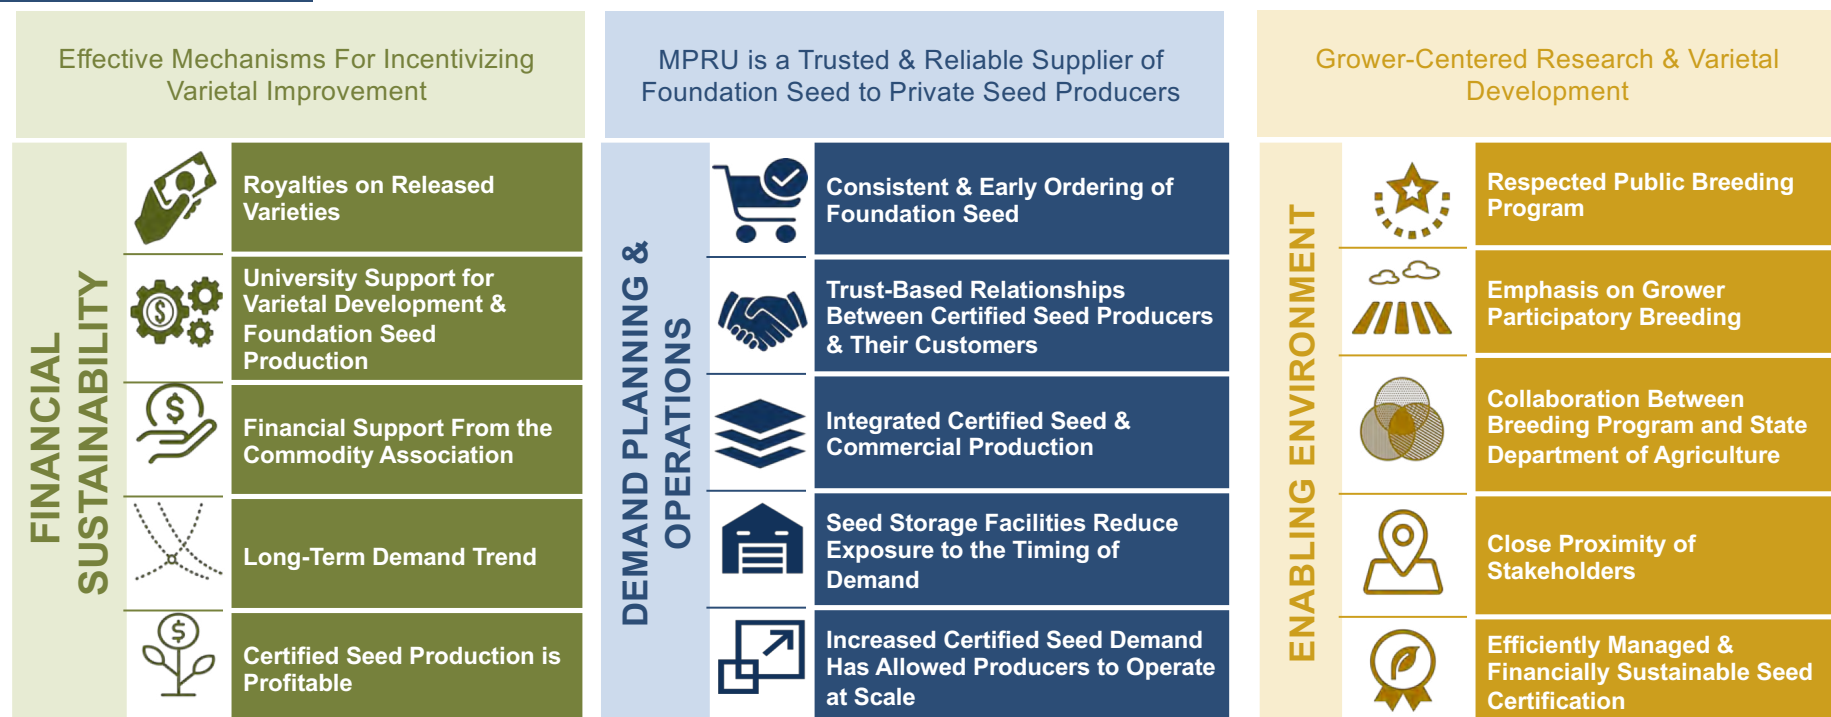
Effective Mechanisms For Incentivizing Varietal Improvement

FINANCIAL SUSTAINABILITY

Royalties on Released Varieties

University Support for Varietal Development & Foundation Seed Production

Financial Support From the Commodity Association

Long-Term Demand Trend

Certified Seed Production is Profitable

MPRU is a Trusted & Reliable Supplier of Foundation Seed to Private Seed Producers

DEMAND PLANNING & OPERATIONS

Consistent & Early Ordering of Foundation Seed

Trust-Based Relationships Between Certified Seed Producers & Their Customers

Integrated Certified Seed & Commercial Production

Seed Storage Facilities Reduce Exposure to the Timing of Demand

Increased Certified Seed Demand Has Allowed Producers to Operate at Scale

Grower-Centered Research & Varietal Development

ENABLING ENVIRONMENT

Respected Public Breeding Program

Emphasis on Grower Participatory Breeding

Collaboration Between Breeding Program and State Department of Agriculture

Close Proximity of Stakeholders

Efficiently Managed & Financially Sustainable Seed Certification